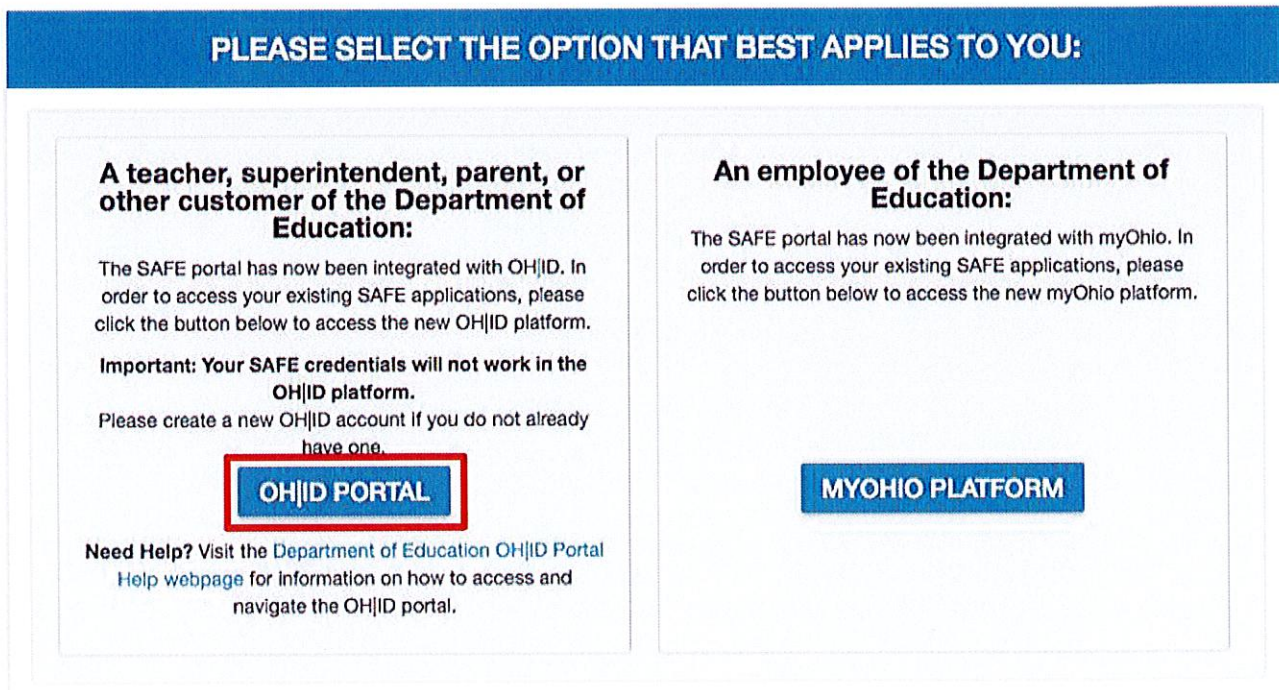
PLEASE SELECT THE OPTION THAT BEST APPLIES TO YOU:

A teacher, superintendent, parent, or other customer of the Department of Education:

The SAFE portal has now been integrated with OH|ID. In order to access your existing SAFE applications, please click the button below to access the new OH|ID platform.

Important: Your SAFE credentials will not work in the OH|ID platform.

Please create a new OH|ID account if you do not already have one.

OH|ID PORTAL

Need Help? Visit the Department of Education OH|ID Portal Help webpage for information on how to access and navigate the OH|ID portal.

An employee of the Department of Education:

The SAFE portal has now been integrated with myOhio. In order to access your existing SAFE applications, please click the button below to access the new myOhio platform.

MYOHIO PLATFORM